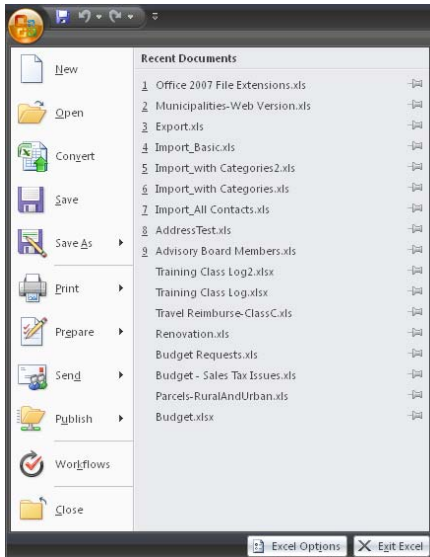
New

Open

Convert

Save

Save As

Print

Prepare

Send

Publish

Workflows

Close

Recent Documents

1 Office 2007 File Extensions.xls
2 Municipalities-Web Version.xls
3 Export.xls
4 Import_Basic.xls
5 Import_with Categories2.xls
6 Import_with Categories.xls
7 Import_All Contacts.xls
8 AddressTest.xls
9 Advisory Board Members.xls
Training Class Log2.xlsx
Training Class Log.xlsx
Travel Reimburse-ClassC.xls
Renovation.xls
Budget Requests.xls
Budget - Sales Tax Issues.xls
Parcels-RuralAndUrban.xls
Budget.xlsx

Excel Options
Exit Excel